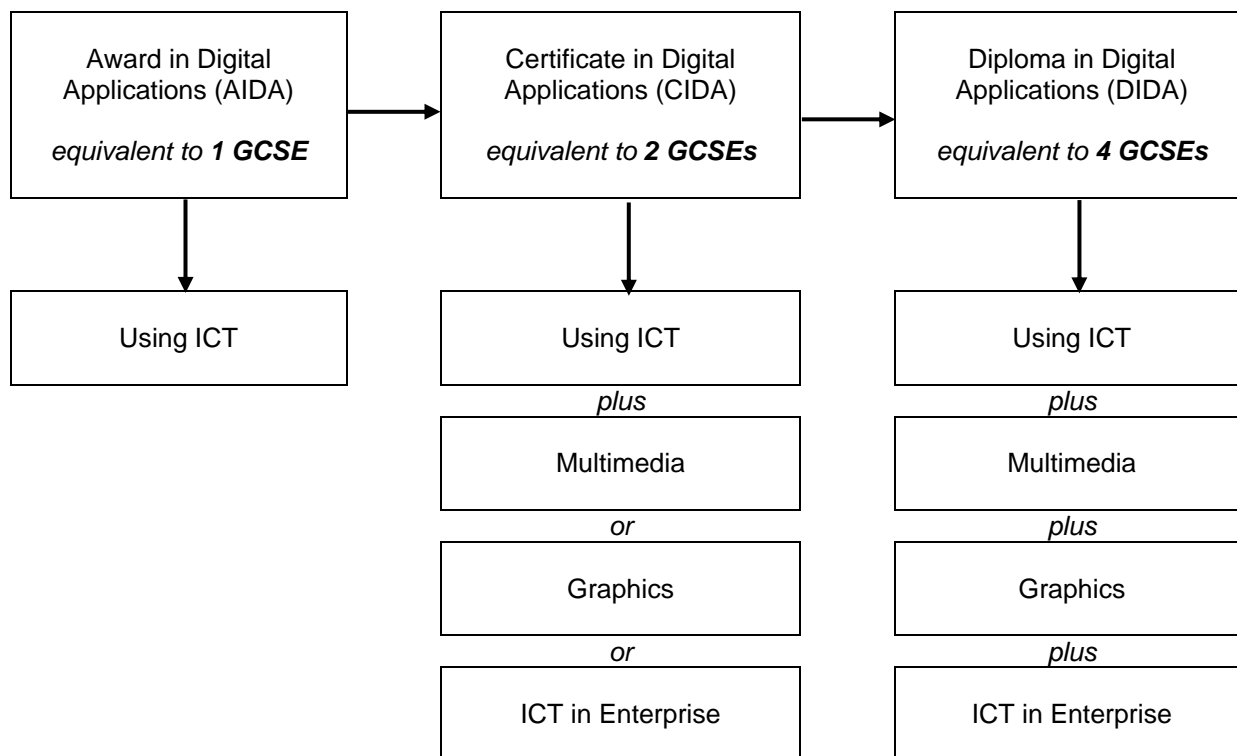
Award in Digital Applications (AIDA)

*equivalent to **1 GCSE***

Using ICT

Certificate in Digital Applications (CIDA)

*equivalent to **2 GCSEs***

Using ICT

*plus*

Multimedia

*or*

Graphics

*or*

ICT in Enterprise

Diploma in Digital Applications (DIDA)

*equivalent to **4 GCSEs***

Using ICT

*plus*

Multimedia

*plus*

Graphics

*plus*

ICT in Enterprise